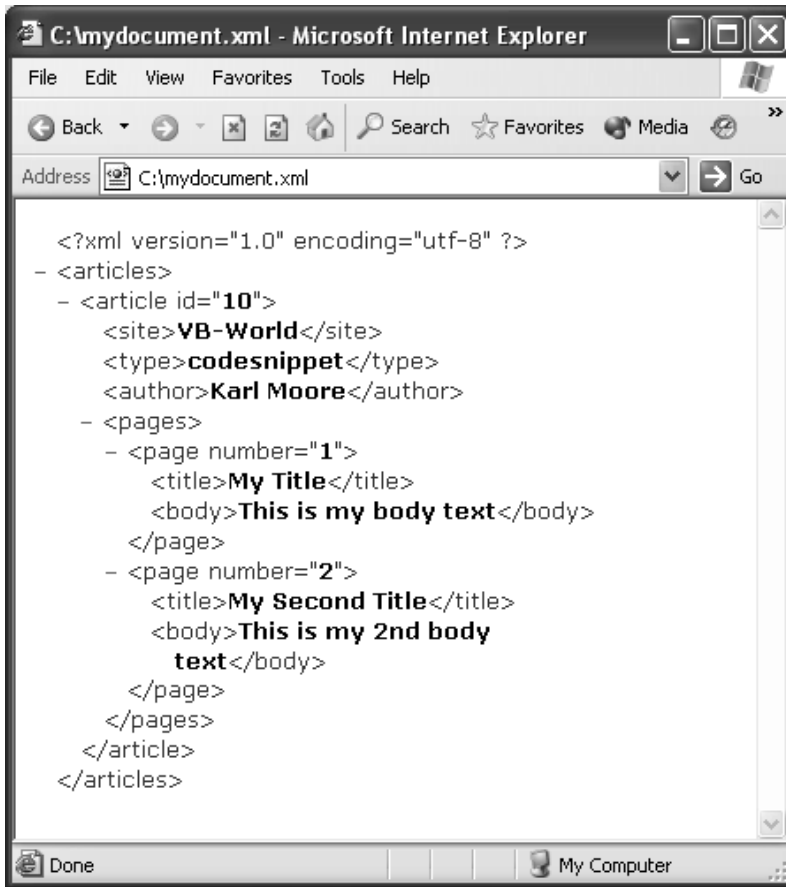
C:\mydocument.xml - Microsoft Internet Explorer

File Edit View Favorites Tools Help

Back Search Favorites Media

Address C:\mydocument.xml Go

<?xml version="1.0" encoding="utf-8" ?>
- <articles>
- <article id="10">
<site>VB-World</site>
<type>codesnippet</type>
<author>Karl Moore</author>
- <pages>
- <page number="1">
<title>My Title</title>
<body>This is my body text</body>
</page>
- <page number="2">
<title>My Second Title</title>
<body>This is my 2nd body text</body>
</page>
</pages>
</article>
</articles>

Done My Computer